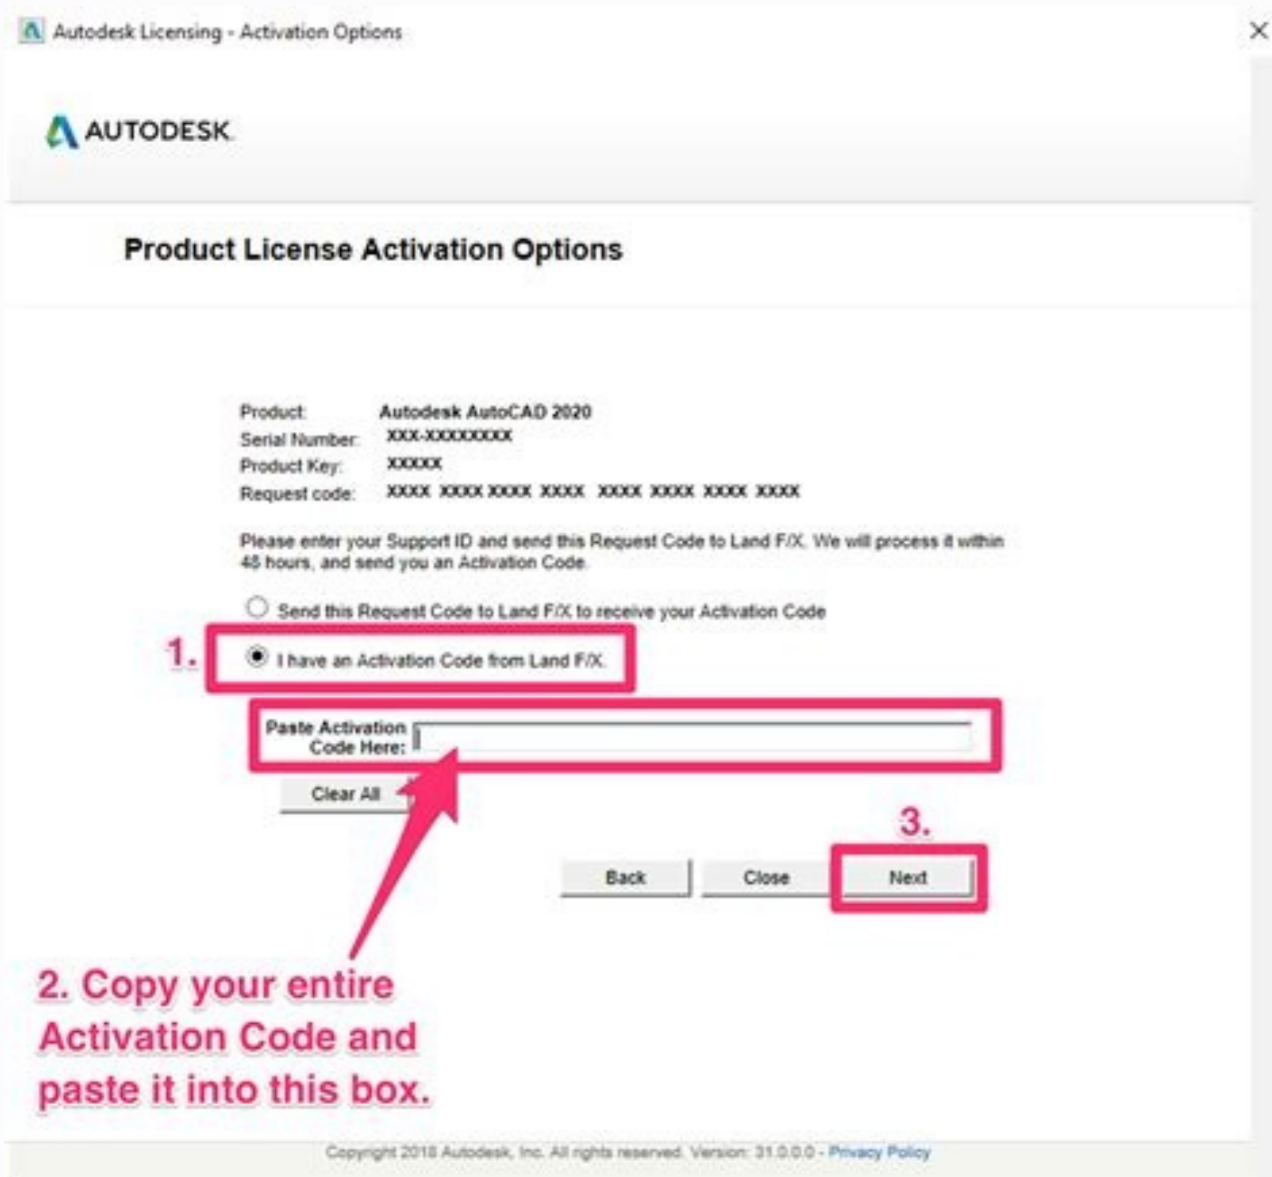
Autodesk Licensing - Activation Options

AUTODESK

Product License Activation Options

Product: Autodesk AutoCAD 2020
Serial Number: XXX-XXXXXXXX
Product Key: XXXXX
Request code: XXXX XXXX XXXX XXXX XXXX XXXX XXXX XXXX

Please enter your Support ID and send this Request Code to Land F/X. We will process it within 48 hours, and send you an Activation Code.

Send this Request Code to Land F/X to receive your Activation Code

1.

I have an Activation Code from Land F/X.

Paste Activation Code Here:

Clear All

3.

Back

Close

Next

2. Copy your entire Activation Code and paste it into this box.

Copyright 2018 Autodesk, Inc. All rights reserved. Version: 31.0.0.0 - Privacy Policy